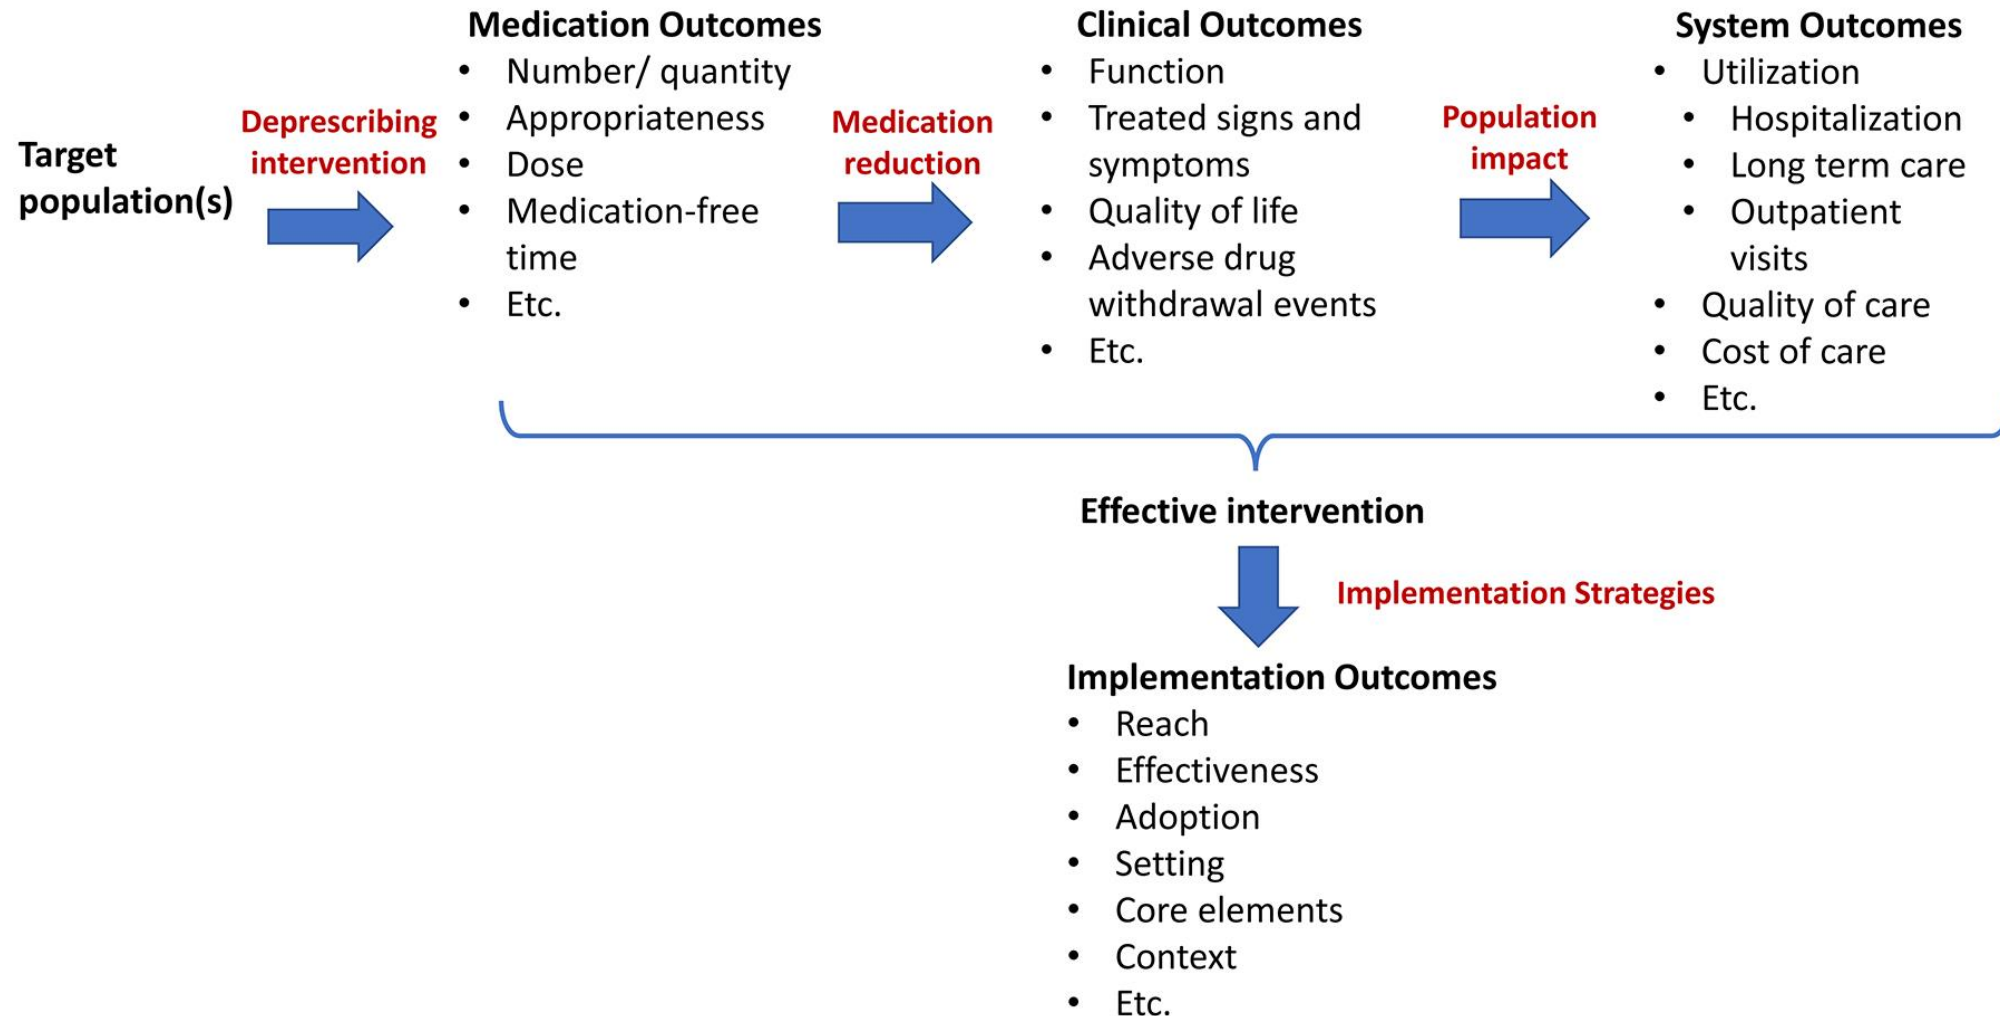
Target population(s)

Deprescribing intervention

Medication Outcomes
- Number/ quantity
- Appropriateness
- Dose
- Medication-free time
- Etc.

Medication reduction

Clinical Outcomes
- Function
- Treated signs and symptoms
- Quality of life
- Adverse drug withdrawal events
- Etc.

Population impact

System Outcomes
- Utilization
  - Hospitalization
  - Long term care
  - Outpatient visits
- Quality of care
- Cost of care
- Etc.

Effective intervention

Implementation Strategies

Implementation Outcomes
- Reach
- Effectiveness
- Adoption
- Setting
- Core elements
- Context
- Etc.